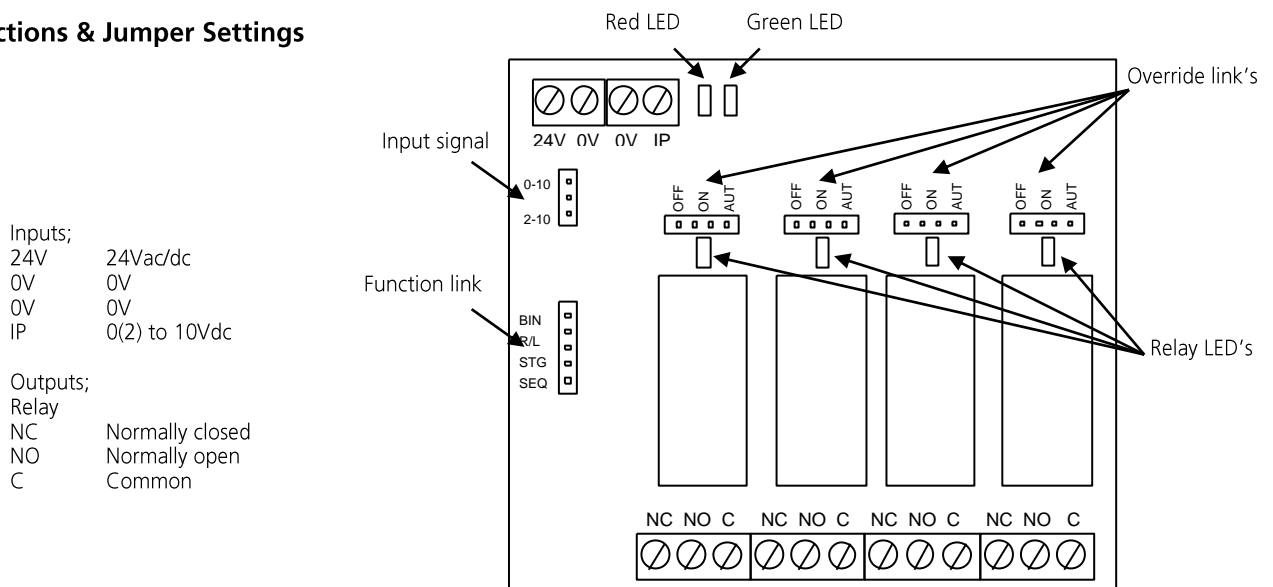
ctions & Jumper Settings

Inputs;
24V 24Vac/dc
0V 0V
0V 0V
IP 0(2) to 10Vdc

Outputs;
Relay
NC Normally closed
NO Normally open
C Common

Red LED
Green LED
Override link's
24V 0V 0V IP
Input signal
0-10
2-10
OFF ON AUT
OFF ON AUT
OFF ON AUT
OFF ON AUT
Function link
BIN
R/L
STG
SEQ
Relay LED's
NC NO C
NC NO C
NC NO C
NC NO C